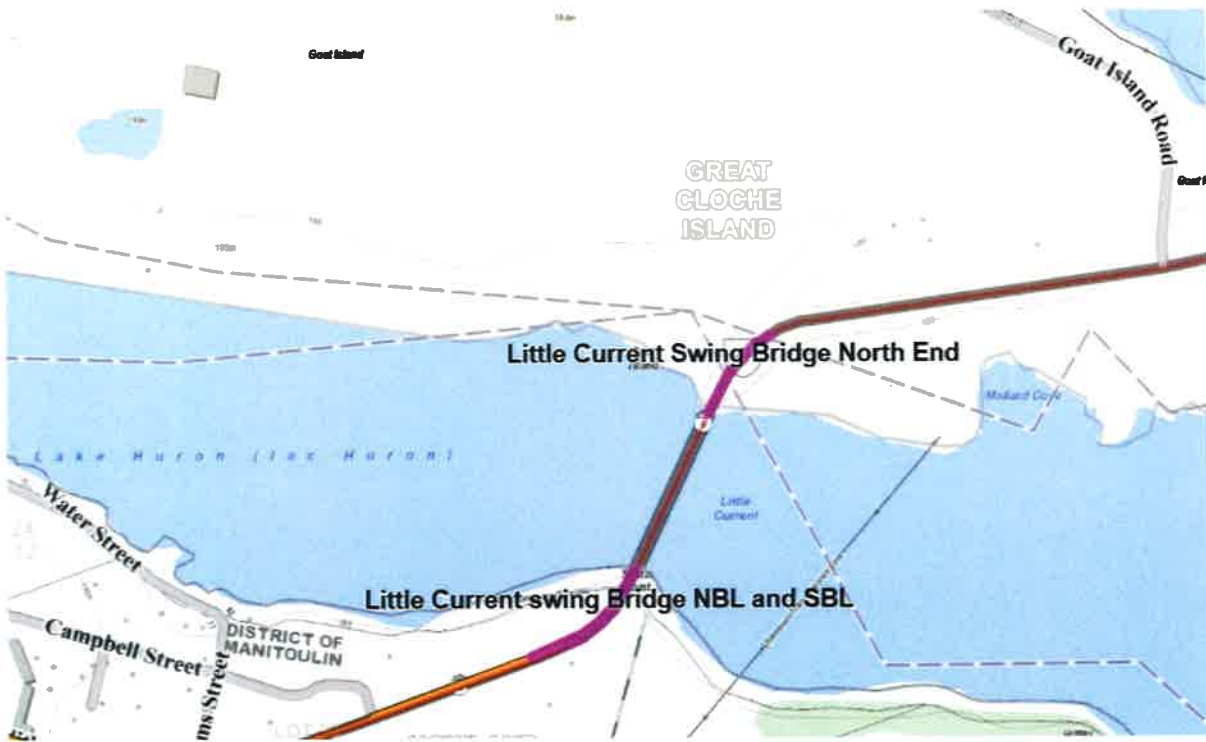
Goat Island

Goat Island Road

Goat I

GREAT CLOCHE ISLAND

Little Current Swing Bridge North End

Mallard Cove

Lake Huron (lac Huron)

Little Current

Water Street

Little Current swing Bridge NBL and SBL

Campbell Street

DISTRICT OF MANITOULIN

ms Street